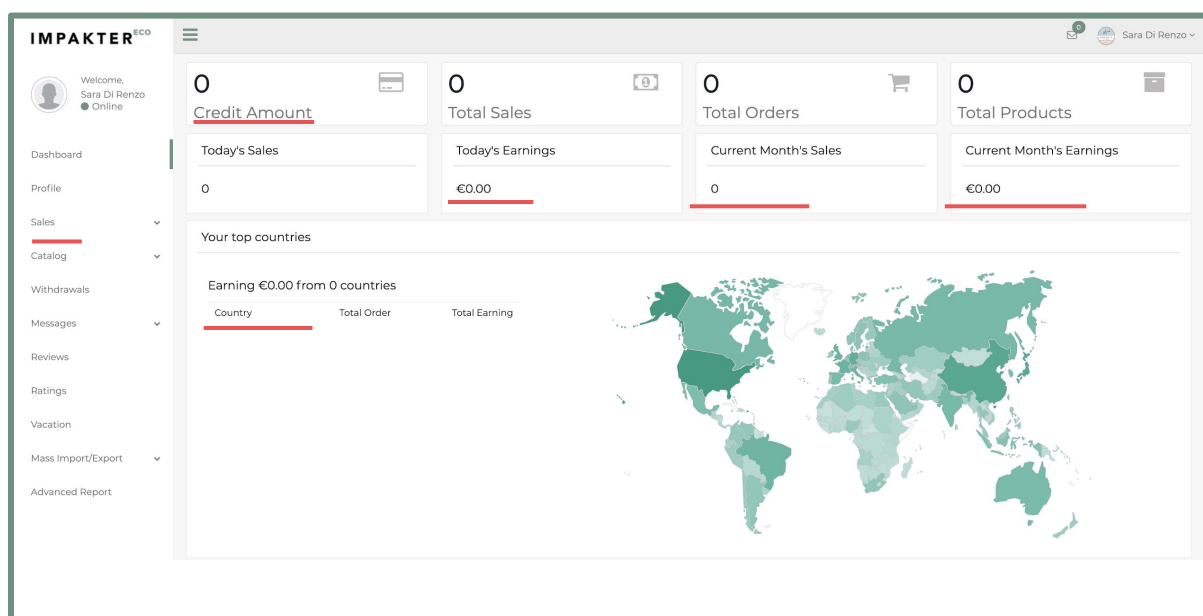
IMPAKTER ECO

0

Sara Di Renzo

Welcome,
Sara Di Renzo
Online

Dashboard
Profile
Sales
Catalog
Withdrawals
Messages
Reviews
Ratings
Vacation
Mass Import/Export
Advanced Report

0
Credit Amount

0
Total Sales

0
Total Orders

0
Total Products

Today's Sales
0

Today's Earnings
€0.00

Current Month's Sales
0

Current Month's Earnings
€0.00

Your top countries

Earning €0.00 from 0 countries

| Country | Total Order | Total Earning |
|---|---|---|